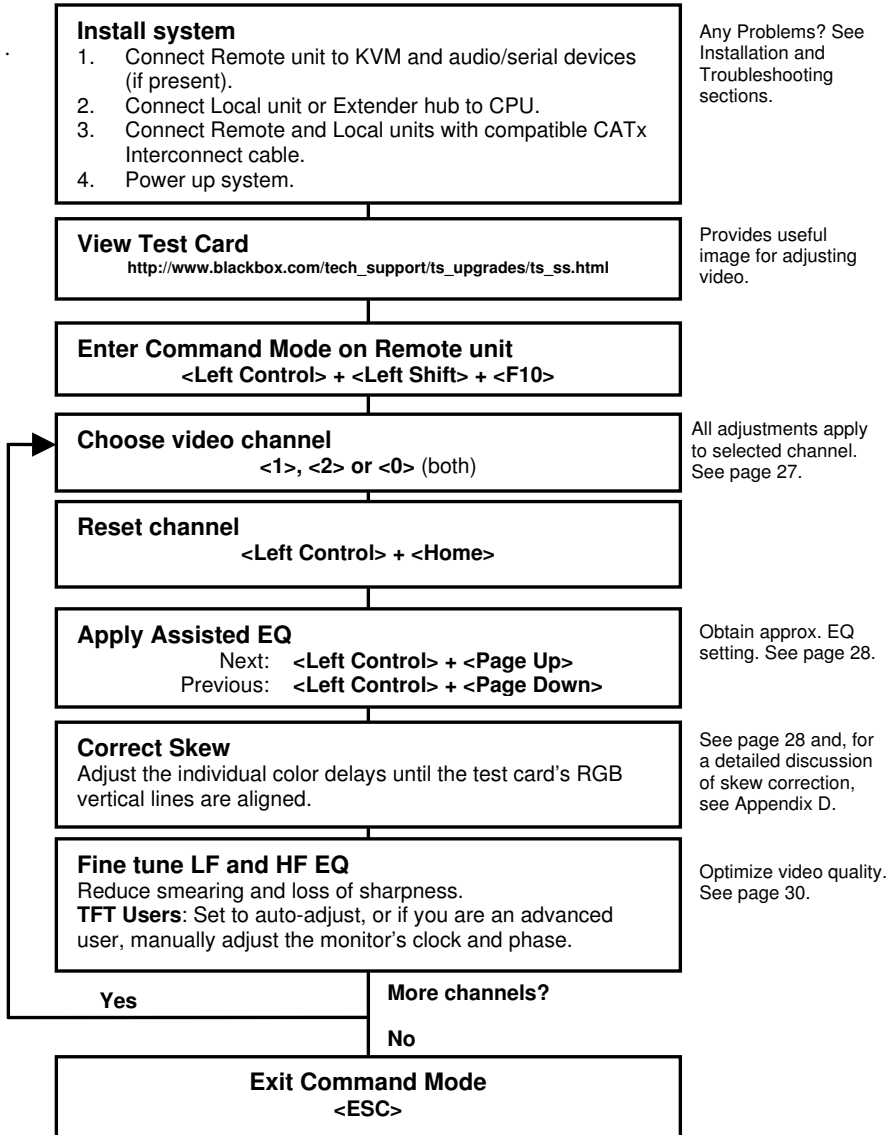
Install system
1. Connect Remote unit to KVM and audio/serial devices (if present).
2. Connect Local unit or Extender hub to CPU.
3. Connect Remote and Local units with compatible CATx Interconnect cable.
4. Power up system.

Any Problems? See Installation and Troubleshooting sections.

View Test Card
http://www.blackbox.com/tech_support/ts_upgrades/ts_ss.html

Provides useful image for adjusting video.

Enter Command Mode on Remote unit
<Left Control> + <Left Shift> + <F10>

Choose video channel
<1>, <2> or <0> (both)

All adjustments apply to selected channel. See page 27.

Reset channel
<Left Control> + <Home>

Apply Assisted EQ
Next: <Left Control> + <Page Up>
Previous: <Left Control> + <Page Down>

Obtain approx. EQ setting. See page 28.

Correct Skew
Adjust the individual color delays until the test card's RGB vertical lines are aligned.

See page 28 and, for a detailed discussion of skew correction, see Appendix D.

Fine tune LF and HF EQ
Reduce smearing and loss of sharpness.
TFT Users: Set to auto-adjust, or if you are an advanced user, manually adjust the monitor's clock and phase.

Optimize video quality. See page 30.

Yes

More channels?

No

Exit Command Mode
<ESC>